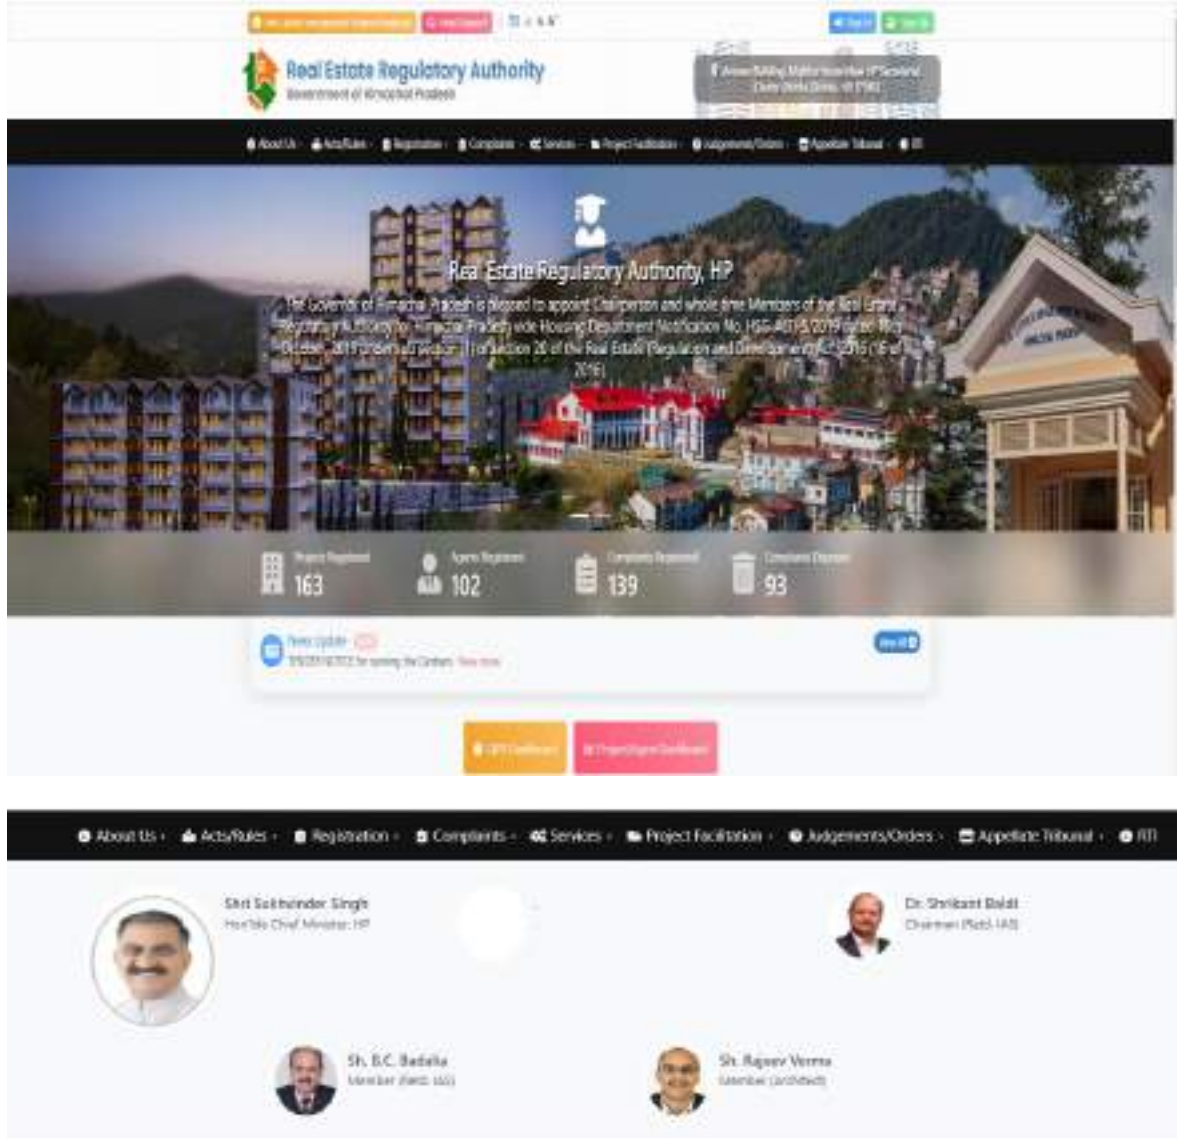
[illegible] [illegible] A A A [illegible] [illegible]

Real Estate Regulatory Authority
Government of Himachal Pradesh

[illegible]

About Us · Acts/Rules · Registration · Complaints · Services · Project Facilitation · Judgements/Orders · Appellate Tribunal · RTI

Real Estate Regulatory Authority, HP

The Governor of Himachal Pradesh is pleased to appoint Chairperson and whole time Members of the Real Estate Regulatory Authority for Himachal Pradesh vide Housing Department Notification No. HSG-A(3)-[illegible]/2019 dated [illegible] October, 2019 under sub-section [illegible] of section 20 of the Real Estate (Regulation and Development) Act, 2016 (16 of 2016).

Projects Registered 163
Agents Registered 102
Complaints Registered 139
Complaints Disposed 93

News Update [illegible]
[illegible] Read more
View All

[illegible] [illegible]

About Us · Acts/Rules · Registration · Complaints · Services · Project Facilitation · Judgements/Orders · Appellate Tribunal · RTI

Shri Sukhvinder Singh
Hon'ble Chief Minister, HP

Dr. Shrikant Baldi
Chairman (Retd. IAS)

Sh. B.C. Badalia
Member (Retd. IAS)

Sh. Rajeev Verma
Member (Architect)